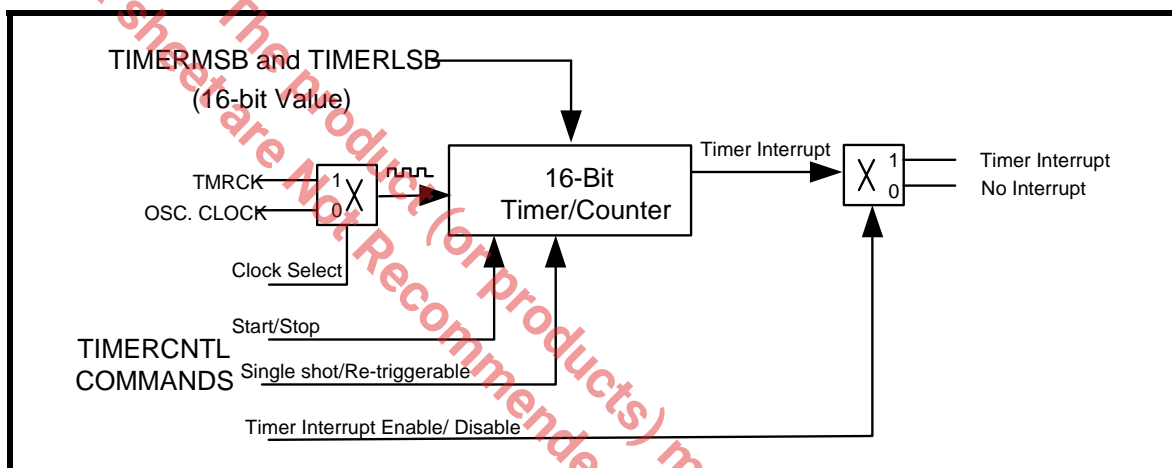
TIMERMSB and TIMERLSB
(16-bit Value)

TMRCK
OSC. CLOCK
1
0
Clock Select

16-Bit
Timer/Counter

Timer Interrupt

1
0
Timer Interrupt
No Interrupt

Start/Stop
TIMERCNTL
COMMANDS
Single shot/Re-triggerable

Timer Interrupt Enable/ Disable

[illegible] sheet are The product (or products) m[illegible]
Not Recommende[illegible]